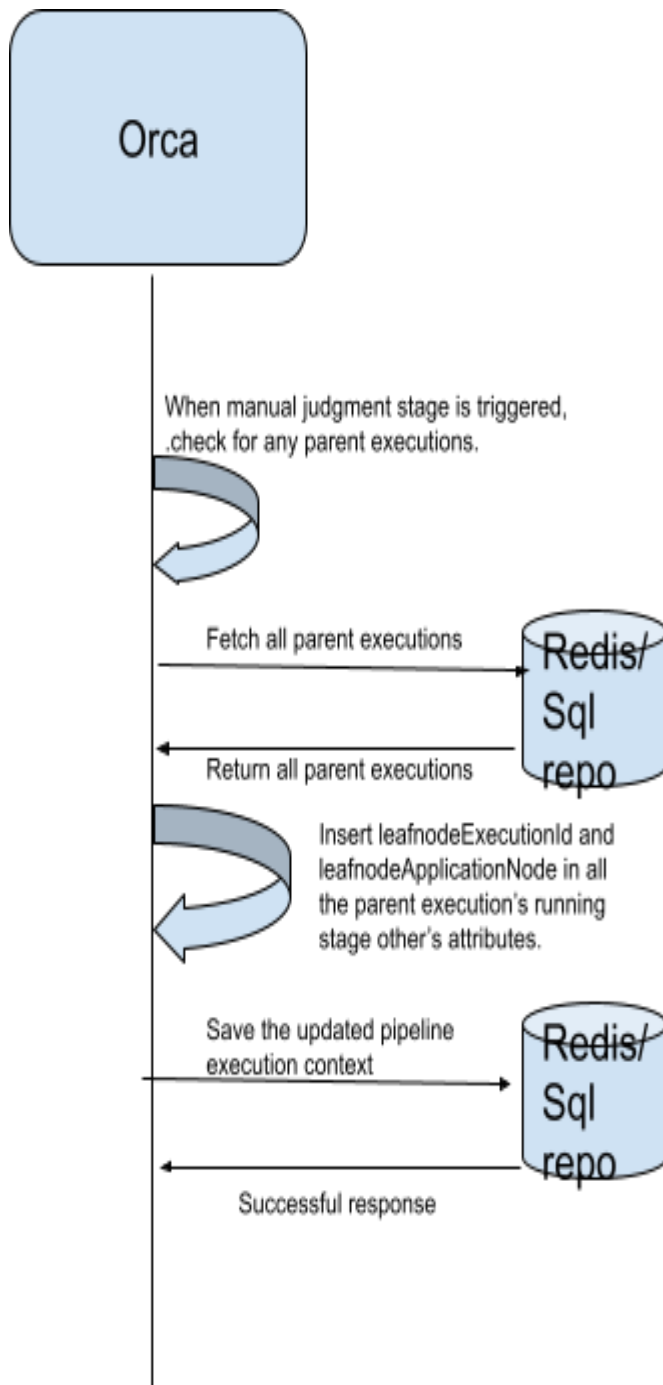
Orca

When manual judgment stage is triggered, ,check for any parent executions.

Fetch all parent executions

Redis/ Sql repo

Return all parent executions

Insert leafnodeExecutionId and leafnodeApplicationNode in all the parent execution's running stage other's attributes.

Save the updated pipeline execution context

Redis/ Sql repo

Successful response